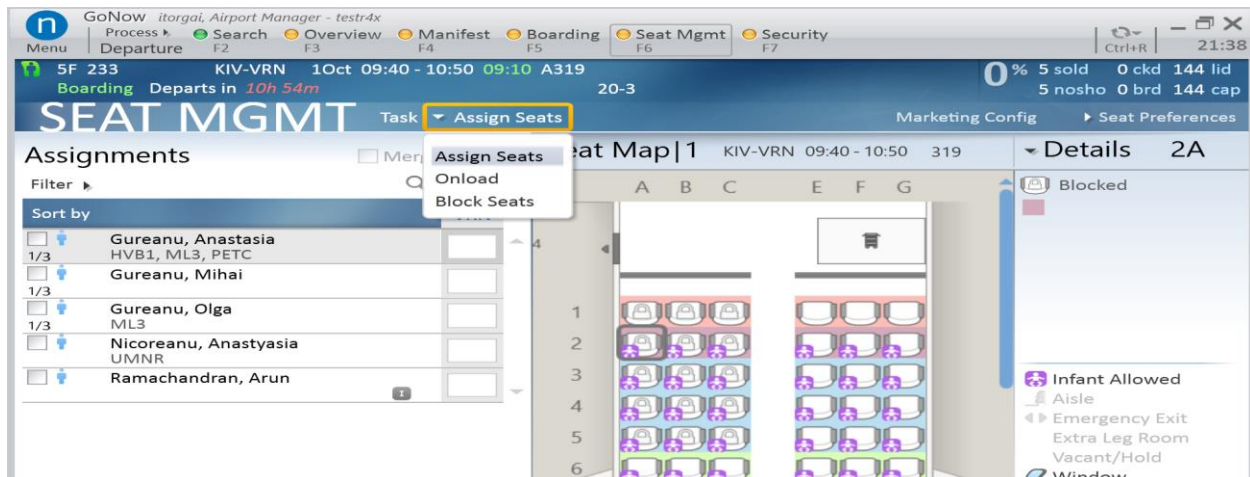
n
Menu

GoNow itorgai, Airport Manager - testr4x
Process ▸
Departure

Search
F2

Overview
F3

Manifest
F4

Boarding
F5

Seat Mgmt
F6

Security
F7

Ctrl+R
21:38

5F 233 KIV-VRN 1Oct 09:40 - 10:50 09:10 A319
Boarding Departs in 10h 54m
20-3

0% 5 sold 0 ckd 144 lid
5 nosho 0 brd 144 cap

SEAT MGMT
Task ▾ Assign Seats
Marketing Config
▸ Seat Preferences

Assignments
Mer
Filter ▸

Assign Seats
Onload
Block Seats

Sort by

1/3 Gureanu, Anastasia
HVB1, ML3, PETC
1/3 Gureanu, Mihai
1/3 Gureanu, Olga
ML3
Nicoreanu, Anastyasia
UMNR
Ramachandran, Arun

eat Map|1 KIV-VRN 09:40 - 10:50 319

A B C E F G

4
1
2
3
4
5
6

▾ Details 2A
Blocked

Infant Allowed
Aisle
Emergency Exit
Extra Leg Room
Vacant/Hold
Window